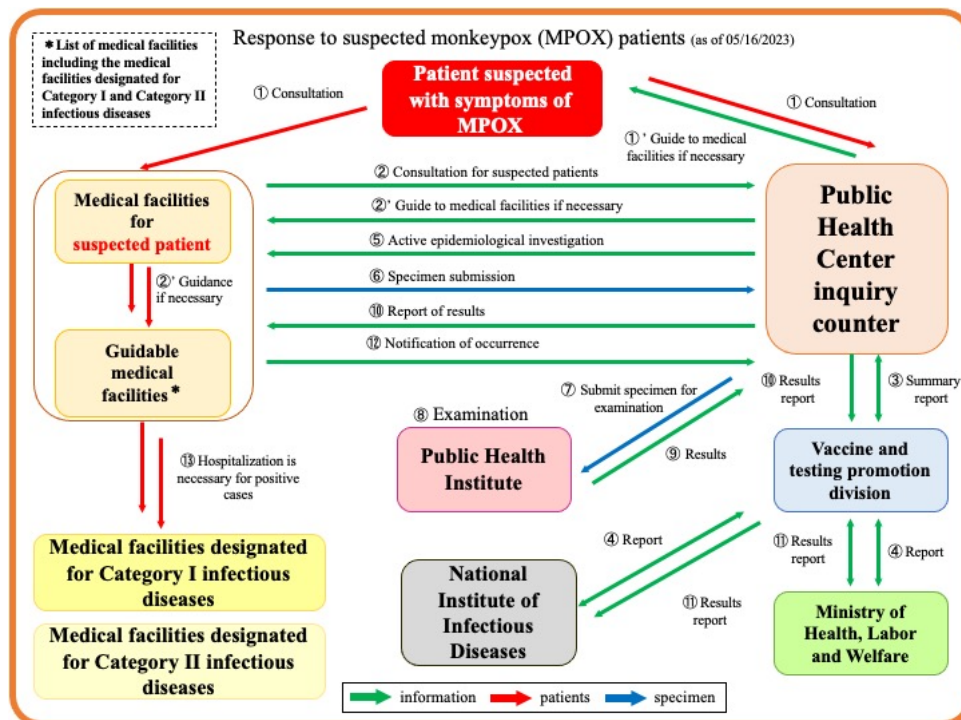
＊List of medical facilities including the medical facilities designated for Category I and Category II infectious diseases

Response to suspected monkeypox (MPOX) patients (as of 05/16/2023)

① Consultation

Patient suspected with symptoms of MPOX

① Consultation

①' Guide to medical facilities if necessary

Medical facilities for suspected patient

②' Guidance if necessary

Guidable medical facilities＊

② Consultation for suspected patients

②' Guide to medical facilities if necessary

⑤ Active epidemiological investigation

⑥ Specimen submission

⑩ Report of results

⑫ Notification of occurrence

Public Health Center inquiry counter

⑦ Submit specimen for examination

⑩ Results report

③ Summary report

⑧ Examination

Public Health Institute

⑨ Results

Vaccine and testing promotion division

⑬ Hospitalization is necessary for positive cases

Medical facilities designated for Category I infectious diseases

Medical facilities designated for Category II infectious diseases

④ Report

National Institute of Infectious Diseases

⑪ Results report

⑪ Results report

④ Report

Ministry of Health, Labor and Welfare

information patients specimen